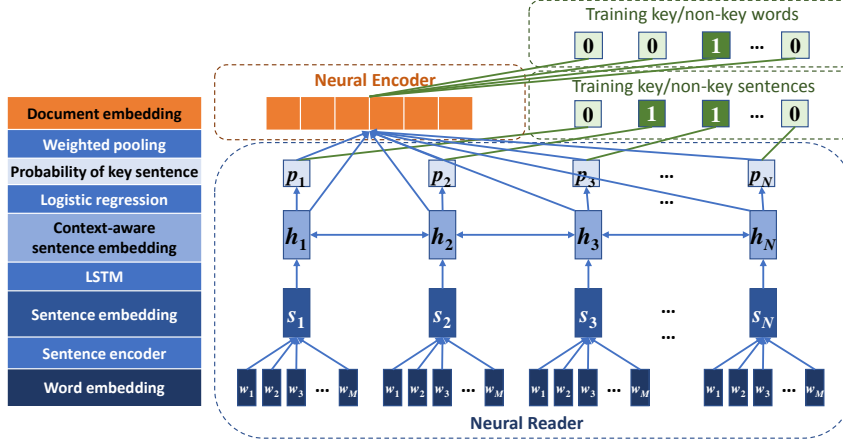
Training key/non-key words

0 0 1 ... 0

Neural Encoder

Training key/non-key sentences

0 1 1 ... 0

Document embedding

Weighted pooling

Probability of key sentence

Logistic regression

Context-aware sentence embedding

LSTM

Sentence embedding

Sentence encoder

Word embedding

$p_1$ $p_2$ $p_3$ ... $p_N$

...

$h_1$ $h_2$ $h_3$ $h_N$

$s_1$ $s_2$ $s_3$ ... $s_N$

...

$w_1$ $w_2$ $w_3$ ... $w_M$ $w_1$ $w_2$ $w_3$ ... $w_M$ $w_1$ $w_2$ $w_3$ ... $w_M$ $w_1$ $w_2$ $w_3$ ... $w_M$

Neural Reader